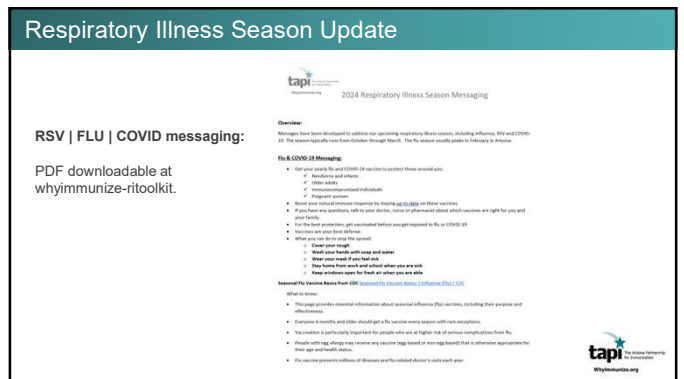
Respiratory Illness Season Update

RSV | FLU | COVID messaging:

PDF downloadable at whyimmunize-ritoolkit.

tapi
WhyImmunize.org

2024 Respiratory Illness Season Messaging

Overview:
Messages have been developed to address our upcoming respiratory illness season, including influenza, RSV and COVID-19. The season typically runs from October through March. The flu season usually peaks in February in Arizona.

Flu & COVID-19 Messaging:
- Get your yearly flu and COVID-19 vaccine to protect those around you:
  ✓ Newborns and infants
  ✓ Older adults
  ✓ Immunocompromised individuals
  ✓ Pregnant women
- Boost your natural immune response by staying up-to-date on these vaccines.
- If you have any questions, talk to your doctor, nurse or pharmacist about which vaccines are right for you and your family.
- For the best protection, get vaccinated before you get exposed to flu or COVID-19
- Vaccines are your best defense.
- What you can do to stop the spread:
  ○ Cover your cough
  ○ Wash your hands with soap and water
  ○ Wear your mask if you feel sick
  ○ Stay home from work and school when you are sick
  ○ Keep windows open for fresh air when you are able

Seasonal Flu Vaccine Basics from CDC Seasonal Flu Vaccine Basics | Influenza (Flu) | CDC

What to know:
- This page provides essential information about seasonal influenza (flu) vaccines, including their purpose and effectiveness.
- Everyone 6 months and older should get a flu vaccine every season with rare exceptions.
- Vaccination is particularly important for people who are at higher risk of serious complications from flu.
- People with egg allergy may receive any vaccine (egg based or non-egg based) that is otherwise appropriate for their age and health status.
- Flu vaccine prevents millions of illnesses and flu-related doctor's visits each year.

tapi The Arizona Partnership for Immunization
WhyImmunize.org